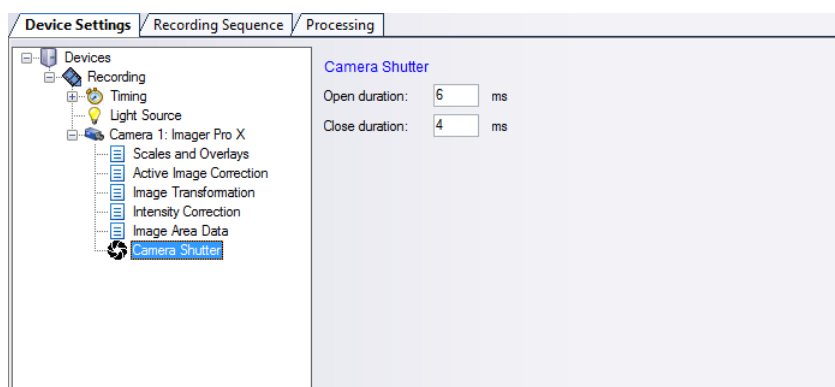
Device Settings | Recording Sequence | Processing

Devices
Recording
Timing
Light Source
Camera 1: Imager Pro X
Scales and Overlays
Active Image Correction
Image Transformation
Intensity Correction
Image Area Data
Camera Shutter

Camera Shutter
Open duration: 6 ms
Close duration: 4 ms